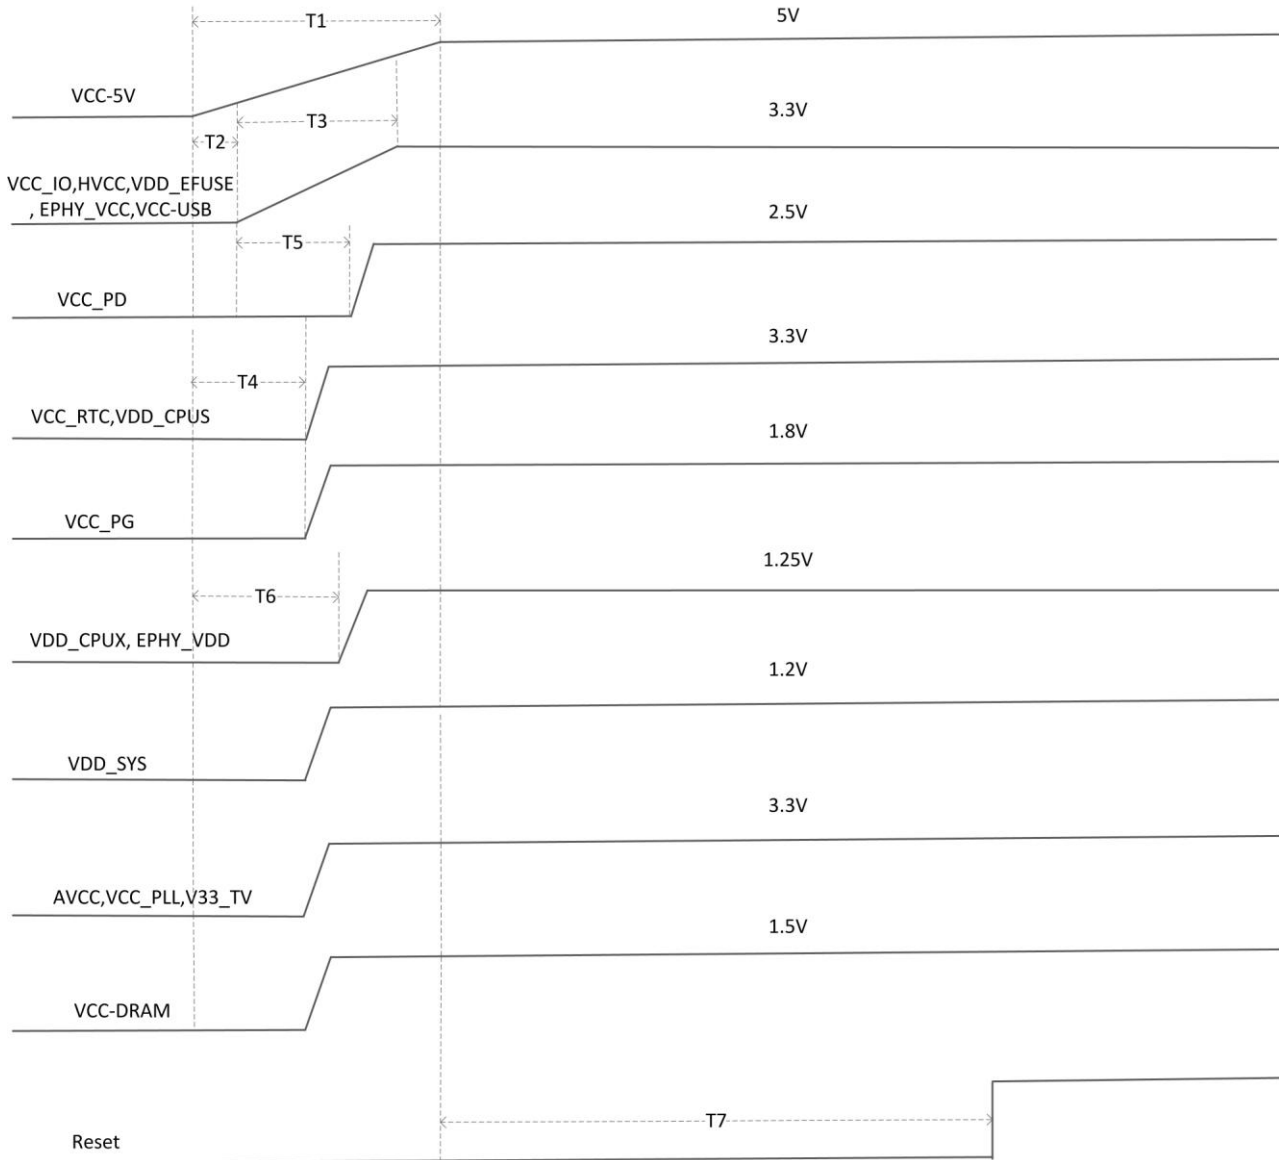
T1
5V
VCC-5V
T2
T3
3.3V
VCC_IO,HVCC,VDD_EFUSE , EPHY_VCC,VCC-USB
T5
2.5V
VCC_PD
3.3V
T4
VCC_RTC,VDD_CPUS
1.8V
VCC_PG
1.25V
T6
VDD_CPUX, EPHY_VDD
1.2V
VDD_SYS
3.3V
AVCC,VCC_PLL,V33_TV
1.5V
VCC-DRAM
T7
Reset